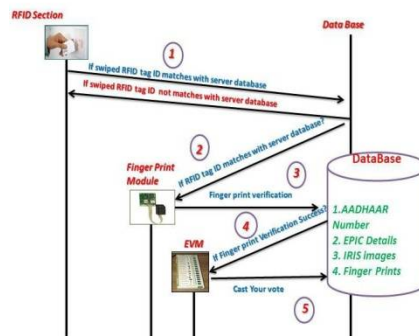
RFID Section

Data Base

1

If swiped RFID tag ID matches with server database

If swiped RFID tag ID not matches with server database

2

If RFID tag ID matches with server database?

Finger Print Module

3

Finger print verification

DataBase

1.AADHAAR Number
2. EPIC Details
3. IRIS images
4. Finger Prints

4

If Finger print Verification Success?

EVM

Cast Your vote

5